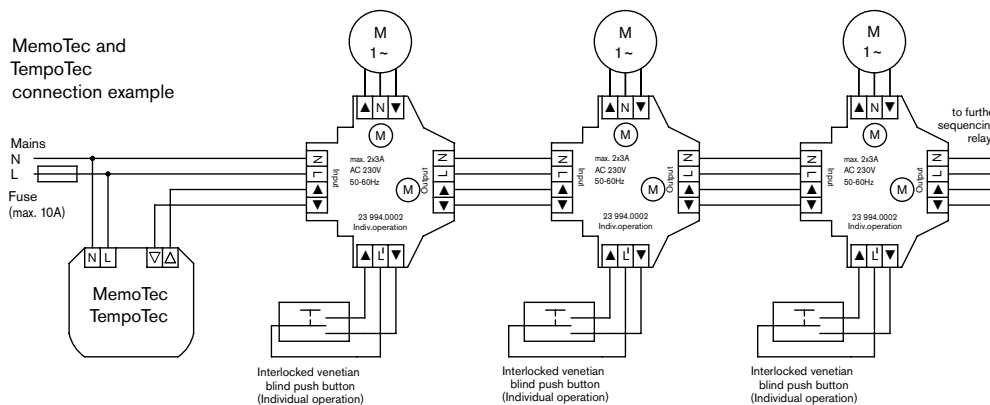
MemoTec and TempoTec connection example

Mains
N
L
Fuse
(max. 10A)

N L ▽ △
MemoTec
TempoTec

M
1~
▲ N ▼
M
N
L
▲
▼
Input
max. 2x3A
AC 230V
50-60Hz
M
Output
N
L
▲
▼
23 994.0002
Indiv.operation
▲ L' ▼

Interlocked venetian blind push button (Individual operation)

M
1~
▲ N ▼
M
N
L
▲
▼
Input
max. 2x3A
AC 230V
50-60Hz
M
Output
N
L
▲
▼
23 994.0002
Indiv.operation
▲ L' ▼

Interlocked venetian blind push button (Individual operation)

M
1~
▲ N ▼
M
N
L
▲
▼
Input
max. 2x3A
AC 230V
50-60Hz
M
Output
N
L
▲
▼
23 994.0002
Indiv.operation
▲ L' ▼

to furthe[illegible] sequencin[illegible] relay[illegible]

Interlocked venetian blind push button (Individual operation)